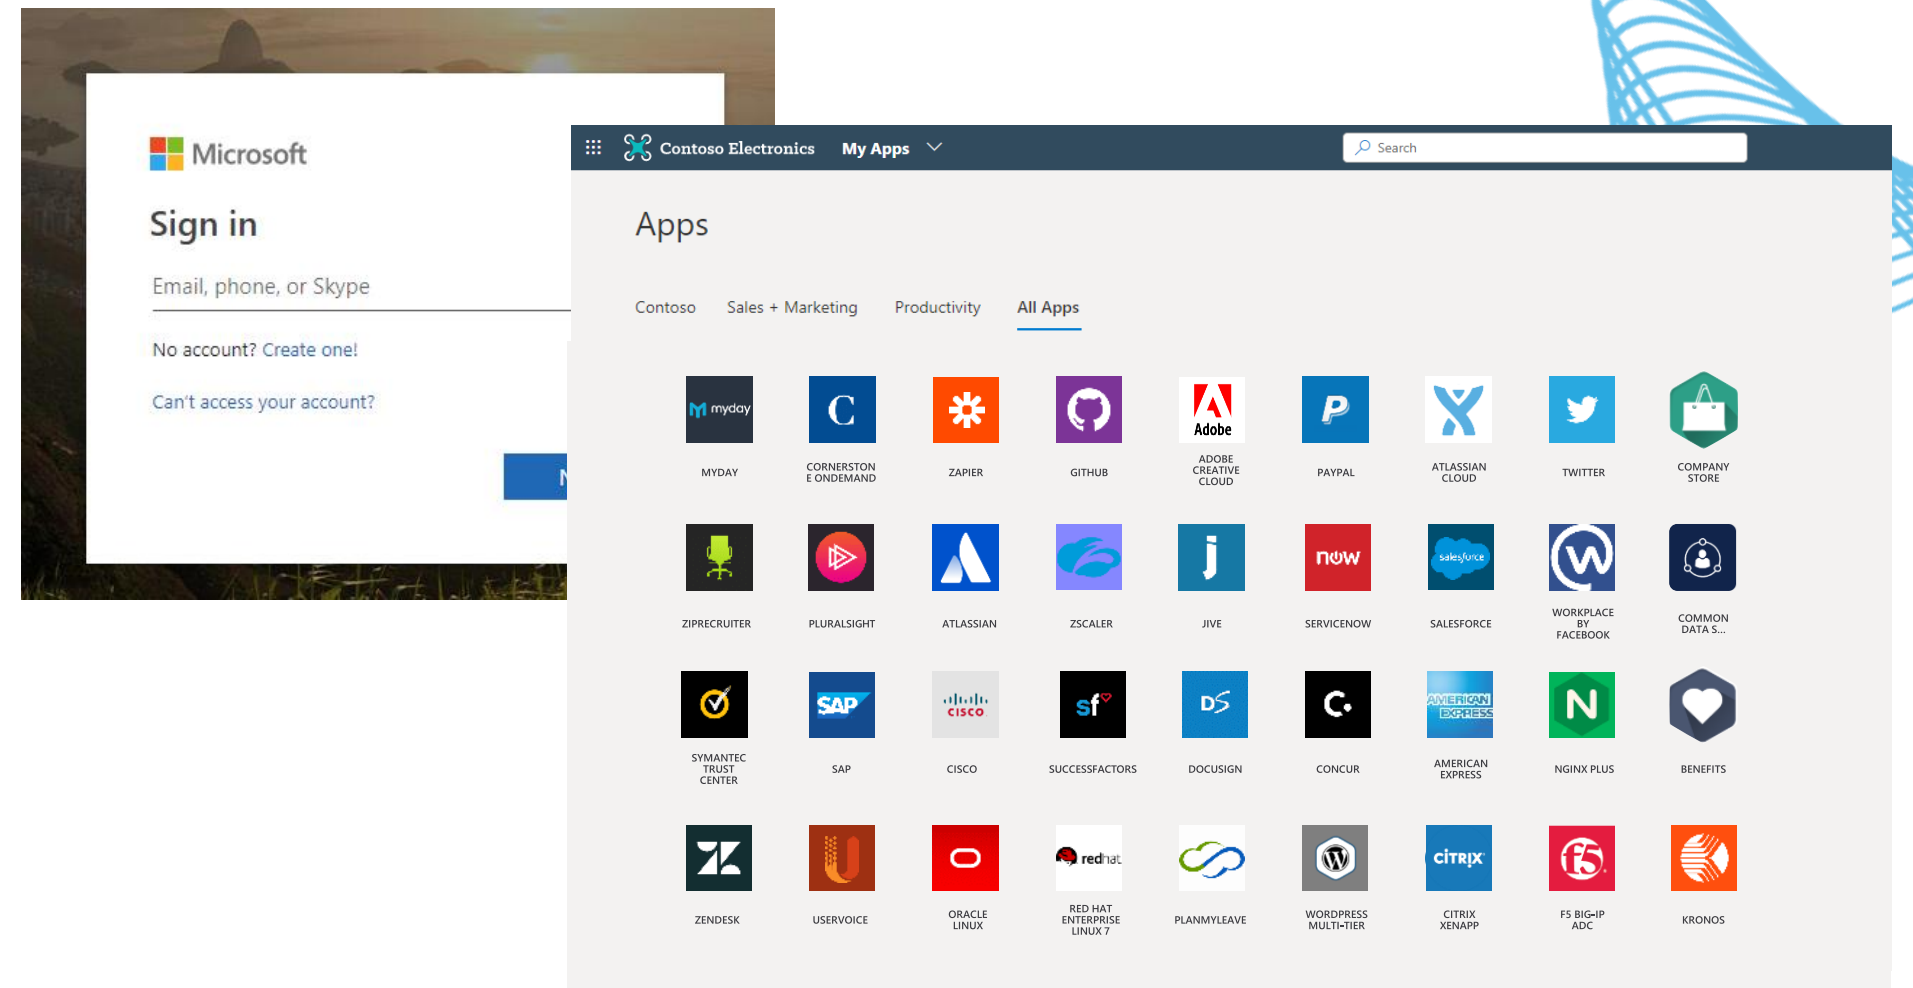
Microsoft

Sign in

Email, phone, or Skype

No account? Create one!

Can't access your account?

N

Contoso Electronics My Apps

Search

Apps

Contoso Sales + Marketing Productivity All Apps

myday
MYDAY

C
CORNERSTONE ONDEMAND

ZAPIER

GITHUB

Adobe
ADOBE CREATIVE CLOUD

PAYPAL

ATLASSIAN CLOUD

TWITTER

COMPANY STORE

ZIPRECRUITER

PLURALSIGHT

ATLASSIAN

ZSCALER

JIVE

now
SERVICENOW

salesforce
SALESFORCE

WORKPLACE BY FACEBOOK

COMMON DATA S...

SYMANTEC TRUST CENTER

SAP
SAP

cisco
CISCO

sf
SUCCESSFACTORS

DS
DOCUSIGN

CONCUR

AMERICAN EXPRESS
AMERICAN EXPRESS

N
NGINX PLUS

BENEFITS

ZENDESK

USERVOICE

ORACLE LINUX

redhat
RED HAT ENTERPRISE LINUX 7

PLANMYLEAVE

WORDPRESS MULTI-TIER

CITRIX
CITRIX XENAPP

f5
F5 BIG-IP ADC

KRONOS